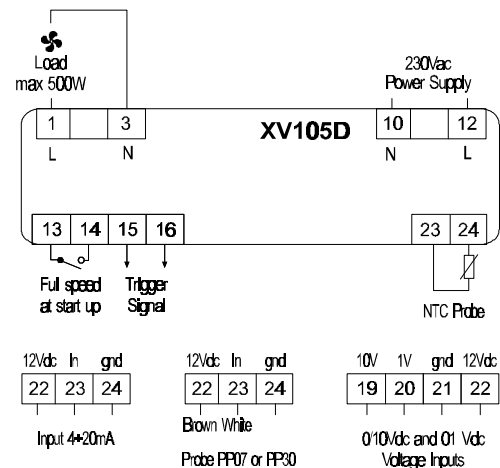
Load
max 500W

230Vac
Power Supply

1
3
L
N

XV105D

10
12
N
L

13
14
15
16

23
24

Full speed at start up

Trigger Signal

NTC Probe

12Vdc In gnd
22 23 24
Input 4÷20mA

12Vdc In gnd
22 23 24
Brown White
Probe PP07 or PP30

10V 1V gnd 12Vdc
19 20 21 22
0/10Vdc and 0/1 Vdc
Voltage Inputs